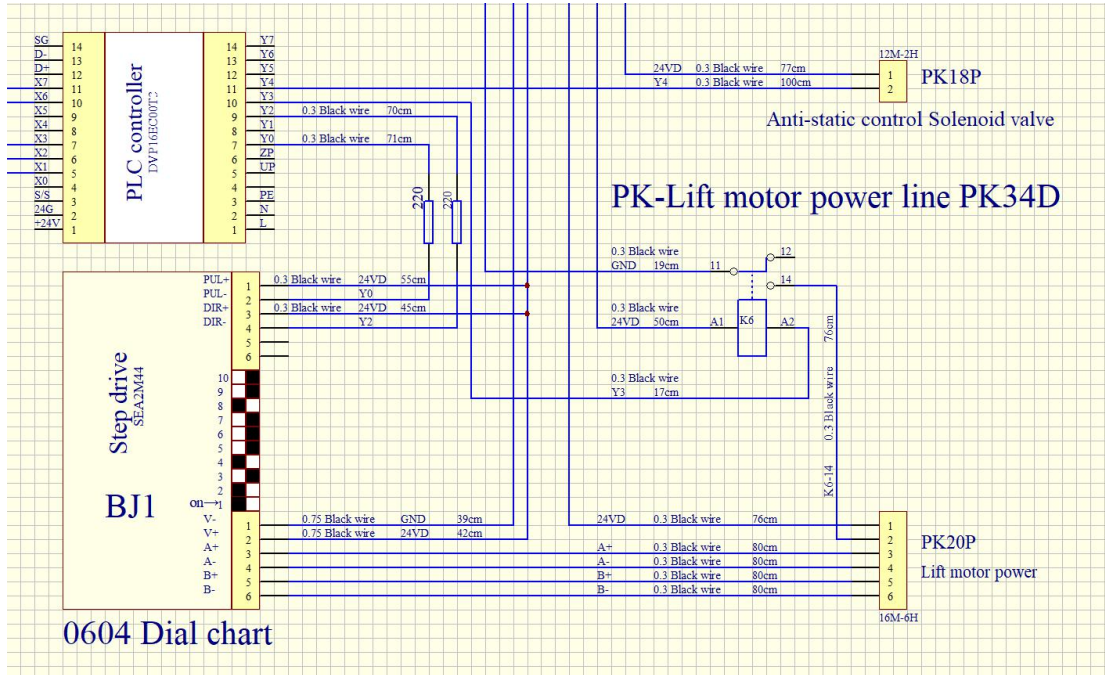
SG 14
D- 13
D+ 12
X7 11
X6 10
X5 9
X4 8
X3 7
X2 6
X1 5
X0 4
S/S 3
24G 2
+24V 1

PLC controller
DVP16EC00T2

14 Y7
13 Y6
12 Y5
11 Y4
10 Y3
9 Y2
8 Y1
7 Y0
6 ZP
5 UP
4 PE
3 N
2 L
1

0.3 Black wire 70cm
0.3 Black wire 71cm

24VD 0.3 Black wire 77cm
Y4 0.3 Black wire 100cm

12M-2H
1
2
PK18P
Anti-static control Solenoid valve

PK-Lift motor power line PK34D

220
220

0.3 Black wire
GND 19cm 11 12
14
0.3 Black wire
24VD 50cm A1 K6 A2
76cm
0.3 Black wire
Y3 17cm
0.3 Black wire
K6-14

PUL+ 1 0.3 Black wire 24VD 55cm
PUL- 2 Y0
DIR+ 3 0.3 Black wire 24VD 45cm
DIR- 4 Y2
5
6

10
9
8
7
6
5
4
3
2
on→1

Step drive
SEA2M44

BJ1

V- 1 0.75 Black wire GND 39cm
V+ 2 0.75 Black wire 24VD 42cm
A+ 3
A- 4
B+ 5
B- 6

24VD 0.3 Black wire 76cm
A+ 0.3 Black wire 80cm
A- 0.3 Black wire 80cm
B+ 0.3 Black wire 80cm
B- 0.3 Black wire 80cm

1
2
3
4
5
6
PK20P
Lift motor power
16M-6H

0604 Dial chart